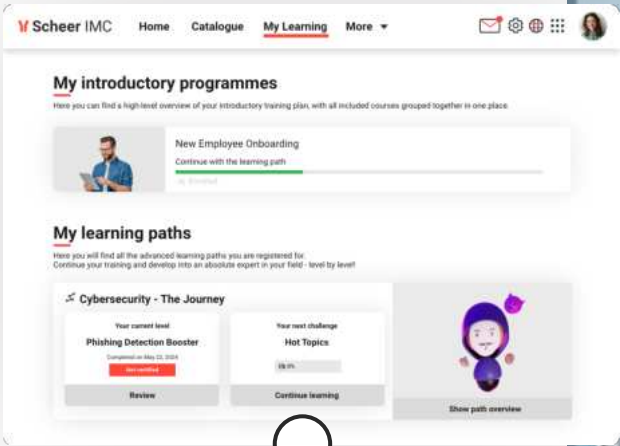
Scheer IMC Home Catalogue My Learning More ▾

My introductory programmes

Here you can find a high-level overview of your introductory training plan, with all included courses grouped together in one place.

New Employee Onboarding

Continue with the learning path

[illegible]

My learning paths

Here you will find all the advanced learning paths you are registered for.
Continue your training and develop into an absolute expert in your field - level by level!

Cybersecurity - The Journey

Your current level

Phishing Detection Booster

Completed on May 22, 2024

Not certified

Review

Your next challenge

Hot Topics

0% 0%

Continue learning

Show path overview